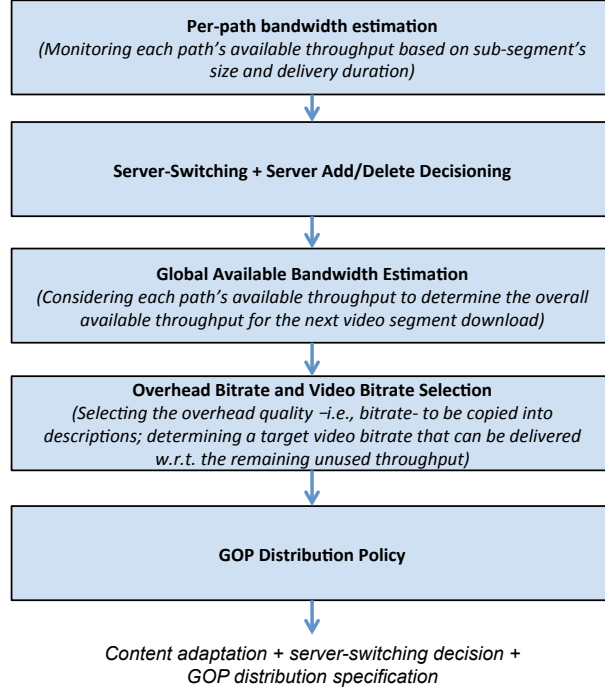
**Per-path bandwidth estimation**
*(Monitoring each path's available throughput based on sub-segment's size and delivery duration)*

**Server-Switching + Server Add/Delete Decisioning**

**Global Available Bandwidth Estimation**
*(Considering each path's available throughput to determine the overall available throughput for the next video segment download)*

**Overhead Bitrate and Video Bitrate Selection**
*(Selecting the overhead quality –i.e., bitrate- to be copied into descriptions; determining a target video bitrate that can be delivered w.r.t. the remaining unused throughput)*

**GOP Distribution Policy**

*Content adaptation + server-switching decision + GOP distribution specification*